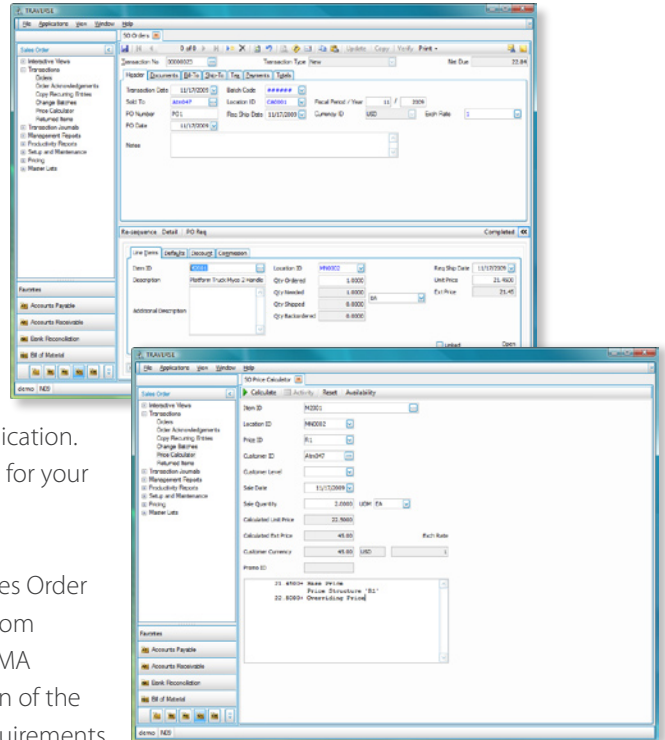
TRAVERSE
File Applications View Window Help
SO Orders
0 of 0 Update Copy Verify Print
Transaction No 00000025 Transaction Type New Net Due 22.84
Header Documents Bill To Ship-To Tax Payments Totals
Transaction Date 11/17/2009 Batch Code ######
Sold To Abn047 Location ID CAO001 Fiscal Period / Year 11 / 2009
PO Number PO1 Req Ship Date 11/17/2009 Currency ID USD Exch Rate 1
PO Date 11/17/2009
Notes
Sales Order
Interactive Views
Transactions
Orders
Order Acknowledgements
Copy Recurring Entries
Change Batches
Price Calculator
Returned Items
Transaction Journals
Management Reports
Productivity Reports
Setup and Maintenance
Pricing
Master Lists
Favorites
Accounts Payable
Accounts Receivable
Bank Reconciliation
Bill of Material
demo NDS
Re-sequence Detail PO Req Completed
Line Items Defaults Discount Commission
Item ID Location ID MN0002 Req Ship Date 11/17/2009
Description Platform Truck Mayo 2 Handle Qty Ordered 1.0000 Unit Price 21.4600
Qty Needed 1.0000 EA Ext Price 21.45
Qty Shipped 0.0000
Qty Backordered 0.0000
Additional Description
Linked Open

TRAVERSE
File Applications View Window Help
SO Price Calculator
Calculate Activity Reset Availability
Sales Order
Interactive Views
Transactions
Orders
Order Acknowledgements
Copy Recurring Entries
Change Batches
Price Calculator
Returned Items
Transaction Journals
Management Reports
Productivity Reports
Setup and Maintenance
Pricing
Master Lists
Item ID M2001
Location ID MN0002
Price ID R1
Customer ID Abn047
Customer Level
Sale Date 11/17/2009
Sale Quantity 2.0000 UOM EA
Calculated Unit Price 22.5000
Calculated Ext Price 45.00 Exch Rate
Customer Currency 45.00 USD 1
Promo ID
21.4500= Base Price
Price Structure 'R1'
22.5000= Overriding Price
Favorites
Accounts Payable
Accounts Receivable
Bank Reconciliation
Bill of Material
demo NDS

ication.
for your
es Order
om
MA
n of the
uirements